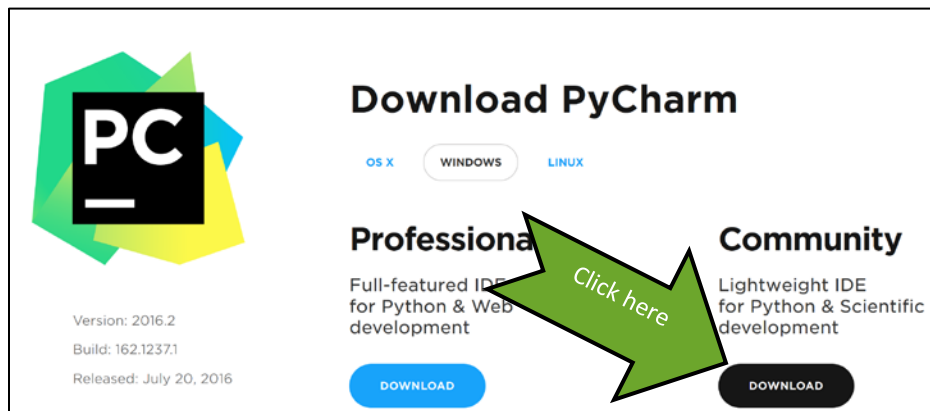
PC

Download PyCharm

OS X WINDOWS LINUX

Professiona

Full-featured IDE for Python & Web development

DOWNLOAD

Click here

Community

Lightweight IDE for Python & Scientific development

DOWNLOAD

Version: 2016.2

Build: 162.1237.1

Released: July 20, 2016